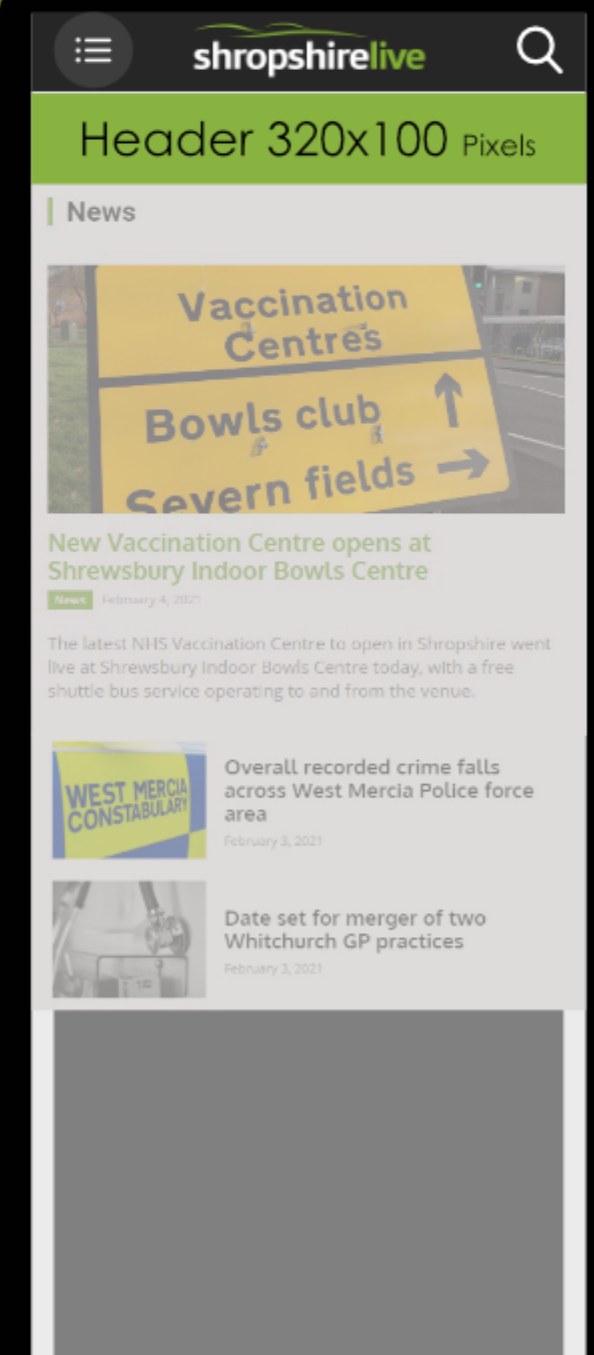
shropshirelive

Header 320x100 Pixels

News

Vaccination Centres
Bowls club
Severn fields

New Vaccination Centre opens at Shrewsbury Indoor Bowls Centre

News February 4, 2021

The latest NHS Vaccination Centre to open in Shropshire went live at Shrewsbury Indoor Bowls Centre today, with a free shuttle bus service operating to and from the venue.

WEST MERCIA CONSTABULARY

Overall recorded crime falls across West Mercia Police force area

February 3, 2021

Date set for merger of two Whitchurch GP practices

February 3, 2021